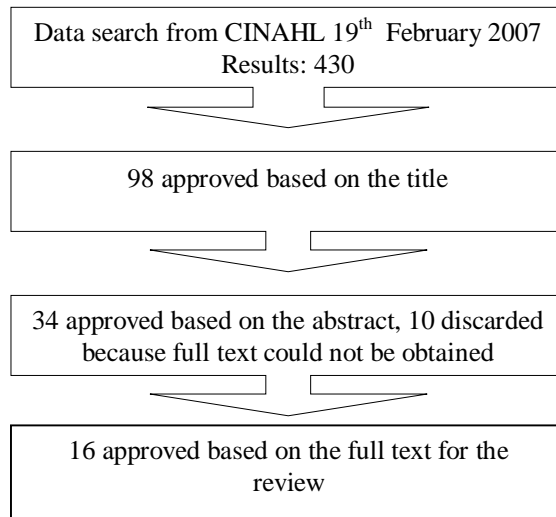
Data search from CINAHL 19$^{th}$ February 2007
Results: 430

98 approved based on the title

34 approved based on the abstract, 10 discarded because full text could not be obtained

16 approved based on the full text for the review